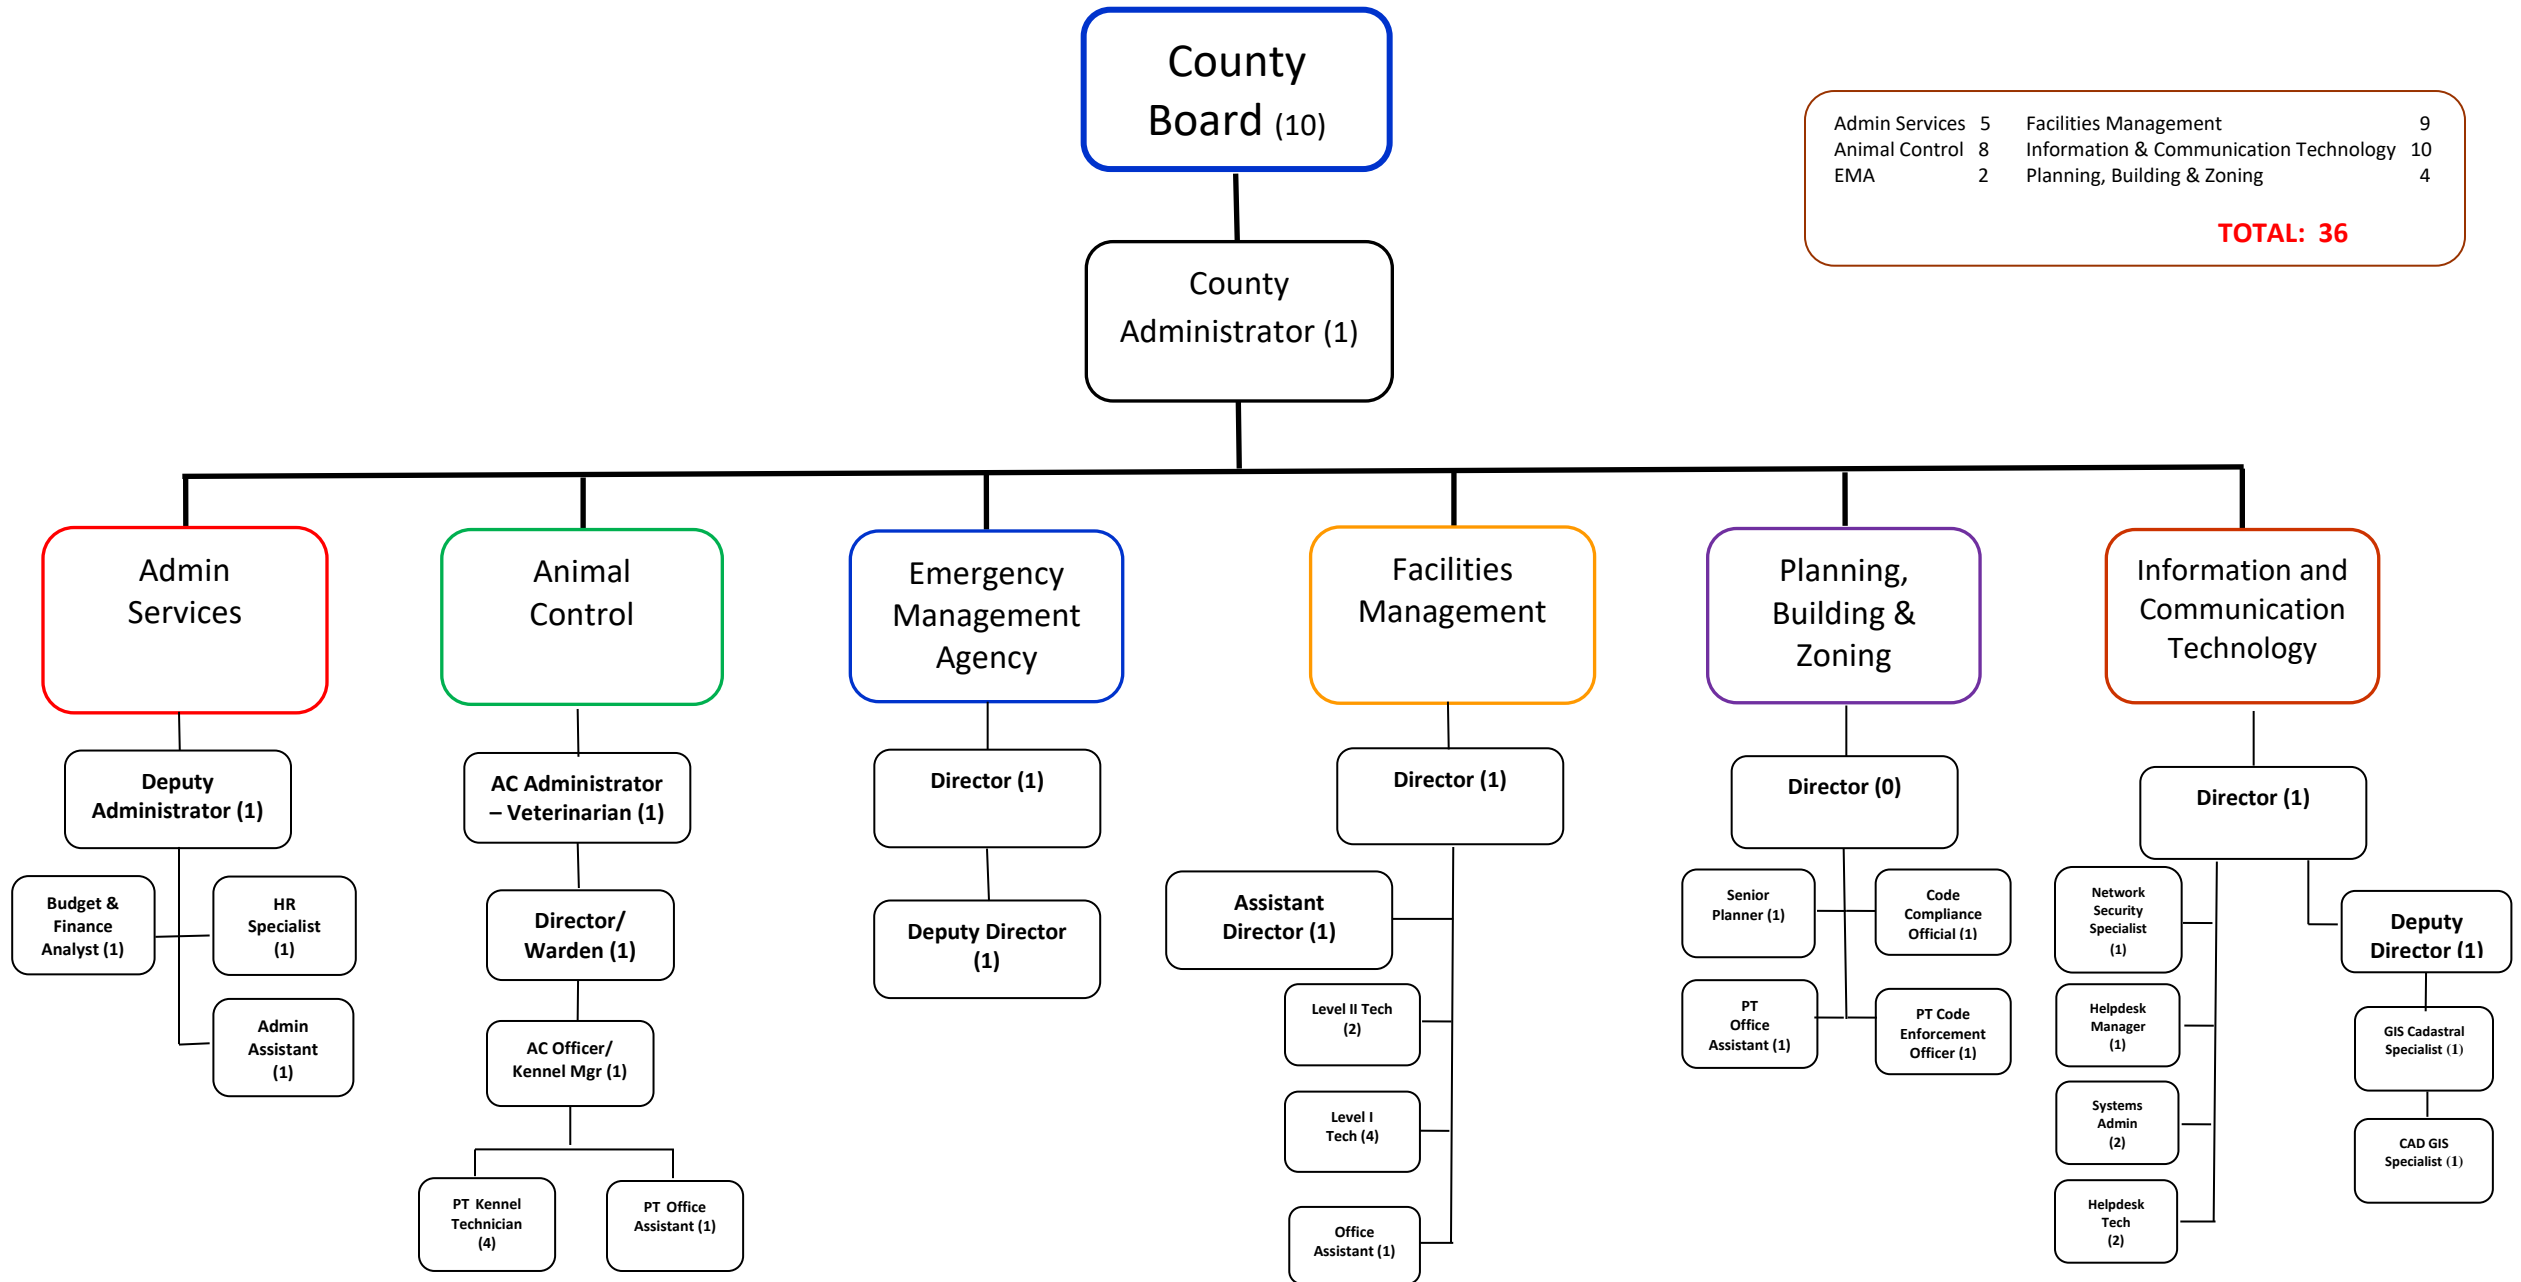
County Board (10)

Admin Services 5
Animal Control 8
EMA 2
Facilities Management 9
Information & Communication Technology 10
Planning, Building & Zoning 4
TOTAL: 36

County Administrator (1)

Admin Services

Deputy Administrator (1)

Budget & Finance Analyst (1)

HR Specialist (1)

Admin Assistant (1)

Animal Control

AC Administrator – Veterinarian (1)

Director/ Warden (1)

AC Officer/ Kennel Mgr (1)

PT Kennel Technician (4)

PT Office Assistant (1)

Emergency Management Agency

Director (1)

Deputy Director (1)

Facilities Management

Director (1)

Assistant Director (1)

Level II Tech (2)

Level I Tech (4)

Office Assistant (1)

Planning, Building & Zoning

Director (0)

Senior Planner (1)

Code Compliance Official (1)

PT Office Assistant (1)

PT Code Enforcement Officer (1)

Information and Communication Technology

Director (1)

Network Security Specialist (1)

Helpdesk Manager (1)

Systems Admin (2)

Helpdesk Tech (2)

Deputy Director (1)

GIS Cadastral Specialist (1)

CAD GIS Specialist (1)